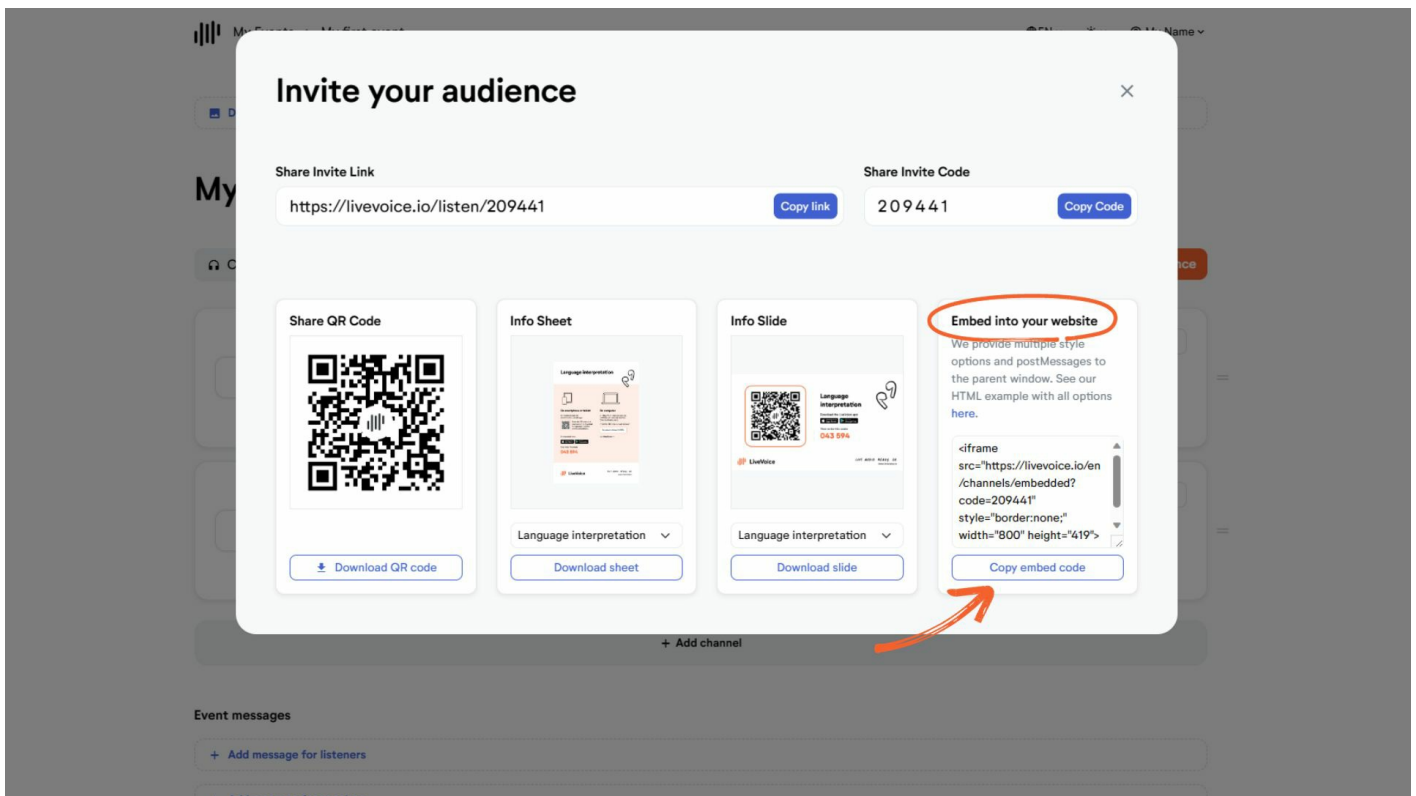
My Events > My first event

My Name

Invite your audience

×

Share Invite Link

https://livevoice.io/listen/209441

Copy link

Share Invite Code

209441

Copy Code

Share QR Code

Download QR code

Info Sheet

Language interpretation

Language interpretation

Download sheet

Info Slide

Language interpretation

043 594

LiveVoice

Language interpretation

Download slide

Embed into your website

We provide multiple style options and postMessages to the parent window. See our HTML example with all options here.

<iframe src="https://livevoice.io/en/channels/embedded?code=209441" style="border:none;" width="800" height="419">

Copy embed code

+ Add channel

Event messages

+ Add message for listeners